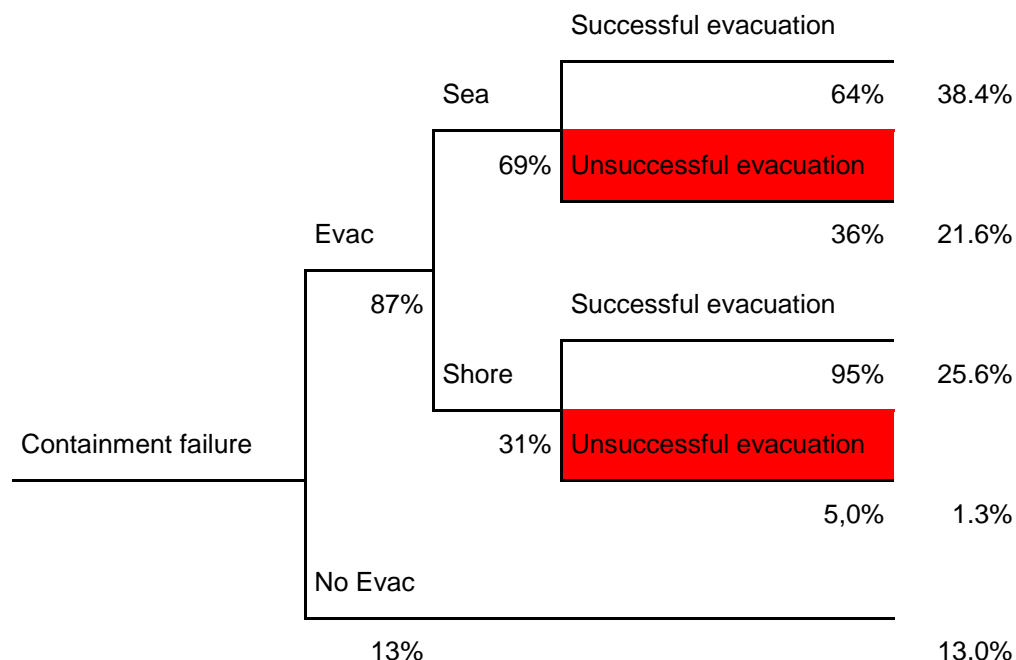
Successful evacuation

Sea

64%

38.4%

69%

Unsuccessful evacuation

Evac

36%

21.6%

87%

Successful evacuation

Shore

95%

25.6%

Containment failure

31%

Unsuccessful evacuation

5,0%

1.3%

No Evac

13%

13.0%